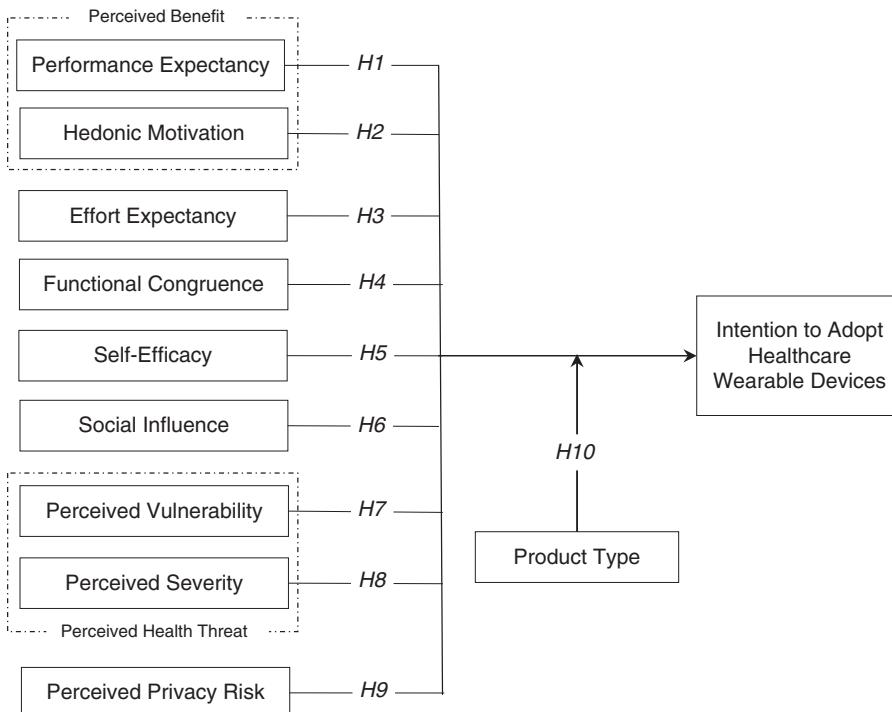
Perceived Benefit

Performance Expectancy

H1

Hedonic Motivation

H2

Effort Expectancy

H3

Functional Congruence

H4

Self-Efficacy

H5

Social Influence

H6

Perceived Vulnerability

H7

Perceived Severity

H8

Perceived Health Threat

Perceived Privacy Risk

H9

H10

Product Type

Intention to Adopt Healthcare Wearable Devices